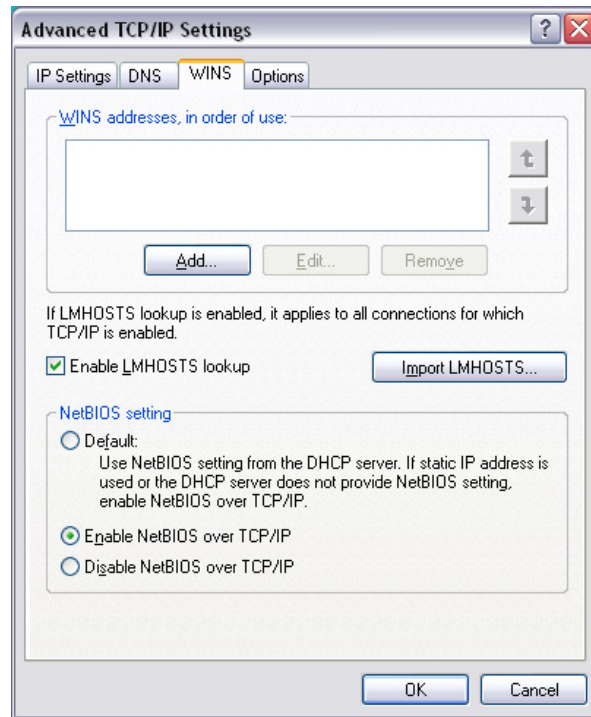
Advanced TCP/IP Settings

IP Settings DNS WINS Options

WINS addresses, in order of use:

Add... Edit... Remove

If LMHOSTS lookup is enabled, it applies to all connections for which TCP/IP is enabled.

Enable LMHOSTS lookup

Import LMHOSTS...

NetBIOS setting

Default:
Use NetBIOS setting from the DHCP server. If static IP address is used or the DHCP server does not provide NetBIOS setting, enable NetBIOS over TCP/IP.

Enable NetBIOS over TCP/IP

Disable NetBIOS over TCP/IP

OK Cancel